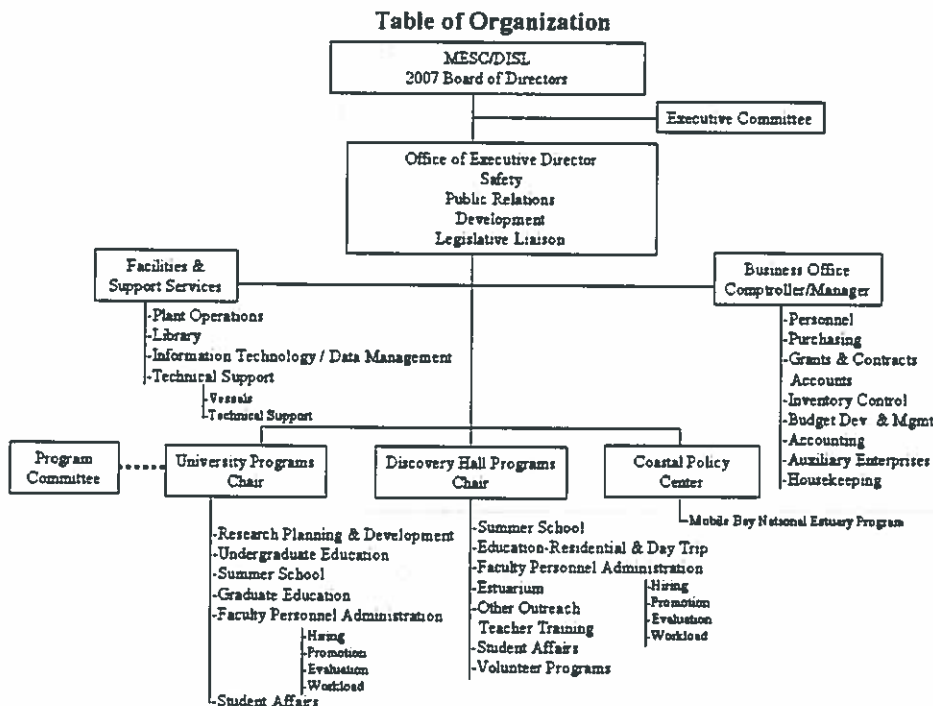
Table of Organization

MESC/DISL
2007 Board of Directors

Executive Committee

Office of Executive Director
Safety
Public Relations
Development
Legislative Liaison

Facilities & Support Services

-Plant Operations
-Library
-Information Technology / Data Management
-Technical Support
-Vessels
-Technical Support

Business Office Comptroller/Manager

-Personnel
-Purchasing
-Grants & Contracts Accounts
-Inventory Control
-Budget Dev & Mgmt
-Accounting
-Auxiliary Enterprises
-Housekeeping

Program Committee

University Programs Chair

-Research Planning & Development
-Undergraduate Education
-Summer School
-Graduate Education
-Faculty Personnel Administration
-Hiring
-Promotion
-Evaluation
-Workload
-Student Affairs

Discovery Hall Programs Chair

-Summer School
-Education-Residential & Day Trip
-Faculty Personnel Administration
-Hiring
-Promotion
-Evaluation
-Workload
-Estuarium
-Other Outreach Teacher Training
-Student Affairs
-Volunteer Programs

Coastal Policy Center

-Mobile Bay National Estuary Program